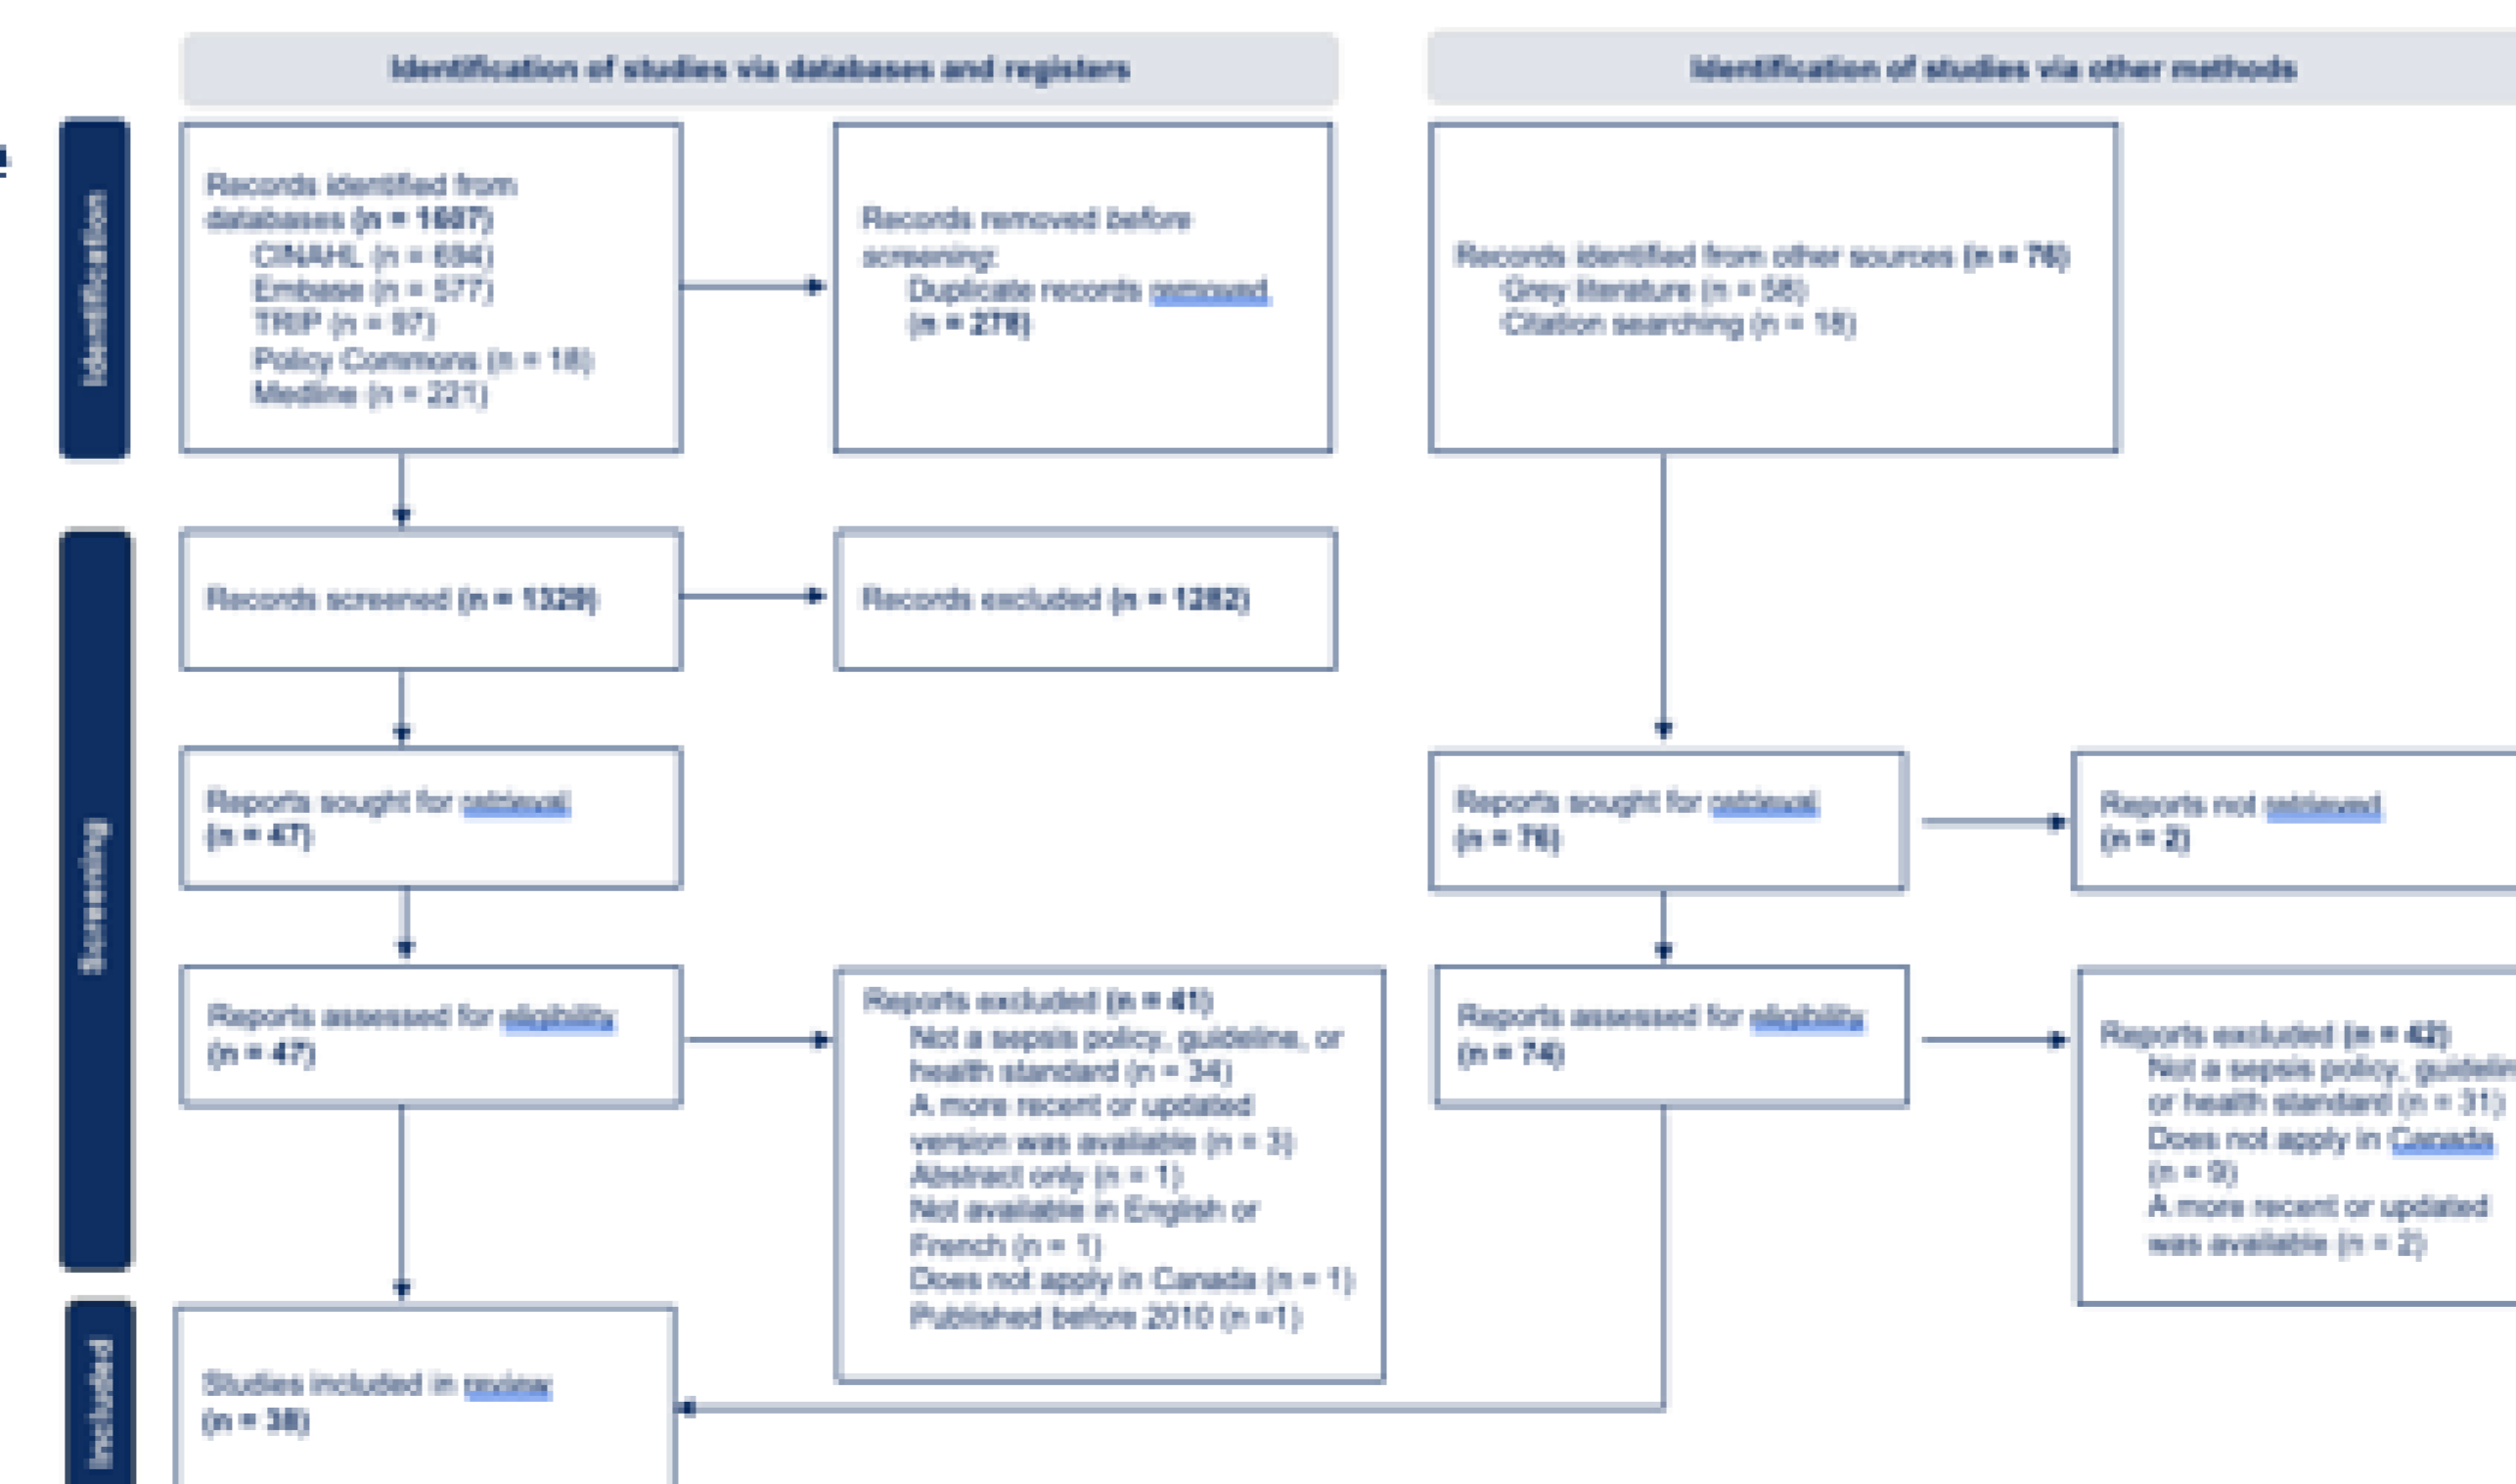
Identification of studies via databases and registers

Identification of studies via other methods

Identification

Records identified from databases (n = 1607)
CINAHL (n = 694)
Embase (n = 577)
TRIP (n = 97)
Policy Commons (n = 18)
Medline (n = 221)

Records removed before screening:
Duplicate records removed (n = 278)

Records identified from other sources (n = 76)
Grey literature (n = 58)
Citation searching (n = 18)

Screening

Records screened (n = 1329)

Records excluded (n = 1282)

Reports sought for retrieval (n = 47)

Reports sought for retrieval (n = 76)

Reports not retrieved (n = 2)

Reports assessed for eligibility (n = 47)

Reports excluded (n = 41)
Not a sepsis policy, guideline, or health standard (n = 34)
A more recent or updated version was available (n = 3)
Abstract only (n = 1)
Not available in English or French (n = 1)
Does not apply in Canada (n = 1)
Published before 2010 (n =1)

Reports assessed for eligibility (n = 74)

Reports excluded (n = 42)
Not a sepsis policy, guidelin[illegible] or health standard (n = 31)
Does not apply in Canada (n = 9)
A more recent or updated was available (n = 2)

Included

Studies included in review (n = 38)